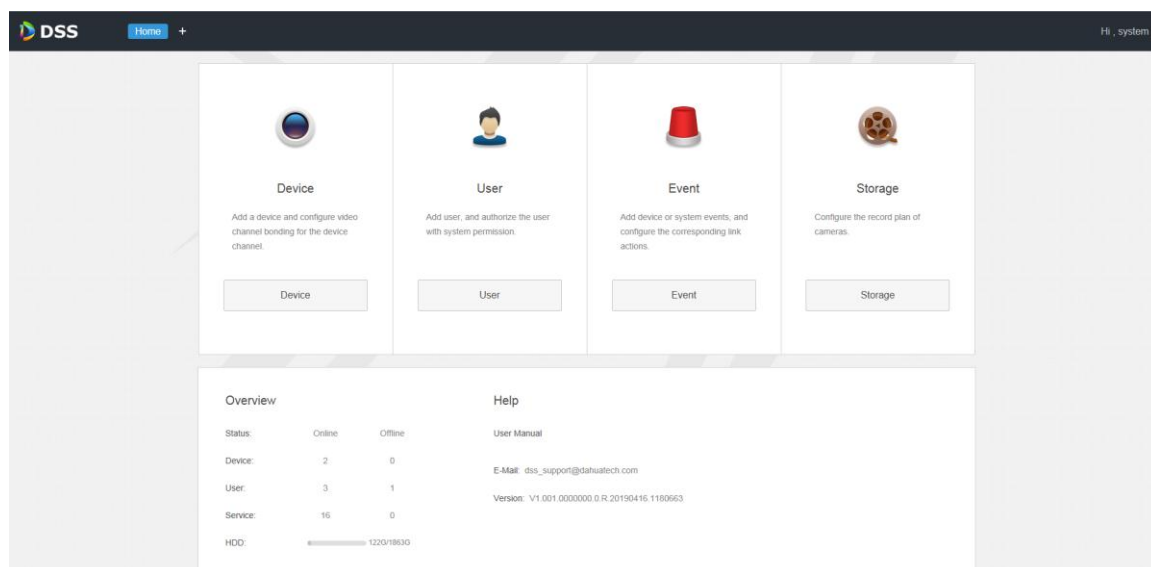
DSS Home +

Hi , system

Device

Add a device and configure video channel bonding for the device channel.

Device

User

Add user, and authorize the user with system permission.

User

Event

Add device or system events, and configure the corresponding link actions.

Event

Storage

Configure the record plan of cameras.

Storage

Overview

| Status: | Online | Offline |
|---|---|---|
| Device: | 2 | 0 |
| User: | 3 | 1 |
| Service: | 16 | 0 |
| HDD: | 122G/1863G | |

Help

User Manual

E-Mail: dss_support@dahuatech.com

Version: V1.001.0000000.0.R.20190416.1180663